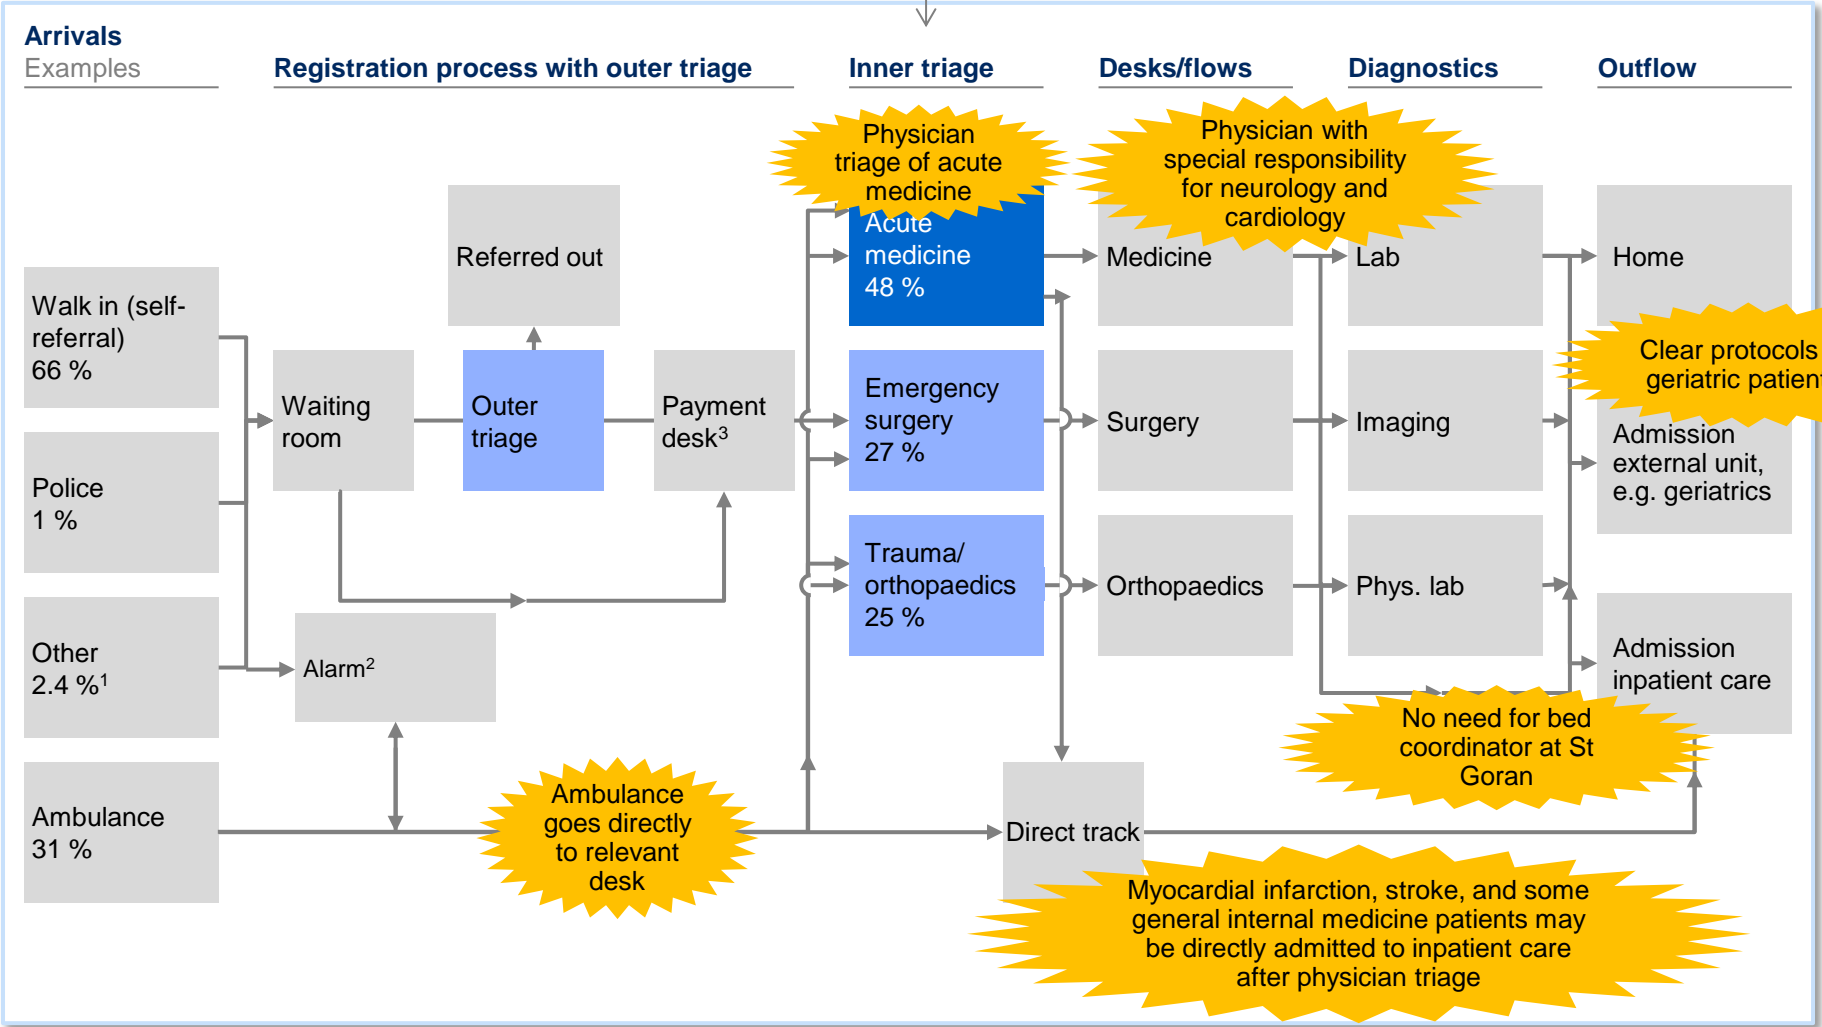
Arrivals
Examples

Registration process with outer triage

Inner triage

Desks/flows

Diagnostics

Outflow

Physician triage of acute medicine

Physician with special responsibility for neurology and cardiology

Referred out

Walk in (self-referral) 66 %

Waiting room

Outer triage

Payment desk$^3$

Acute medicine 48 %

Medicine

Lab

Home

Clear protocols geriatric patien

Police 1 %

Emergency surgery 27 %

Surgery

Imaging

Admission external unit, e.g. geriatrics

Trauma/ orthopaedics 25 %

Orthopaedics

Phys. lab

Other 2.4 %$^1$

Alarm$^2$

Admission inpatient care

No need for bed coordinator at St Goran

Ambulance 31 %

Ambulance goes directly to relevant desk

Direct track

Myocardial infarction, stroke, and some general internal medicine patients may be directly admitted to inpatient care after physician triage